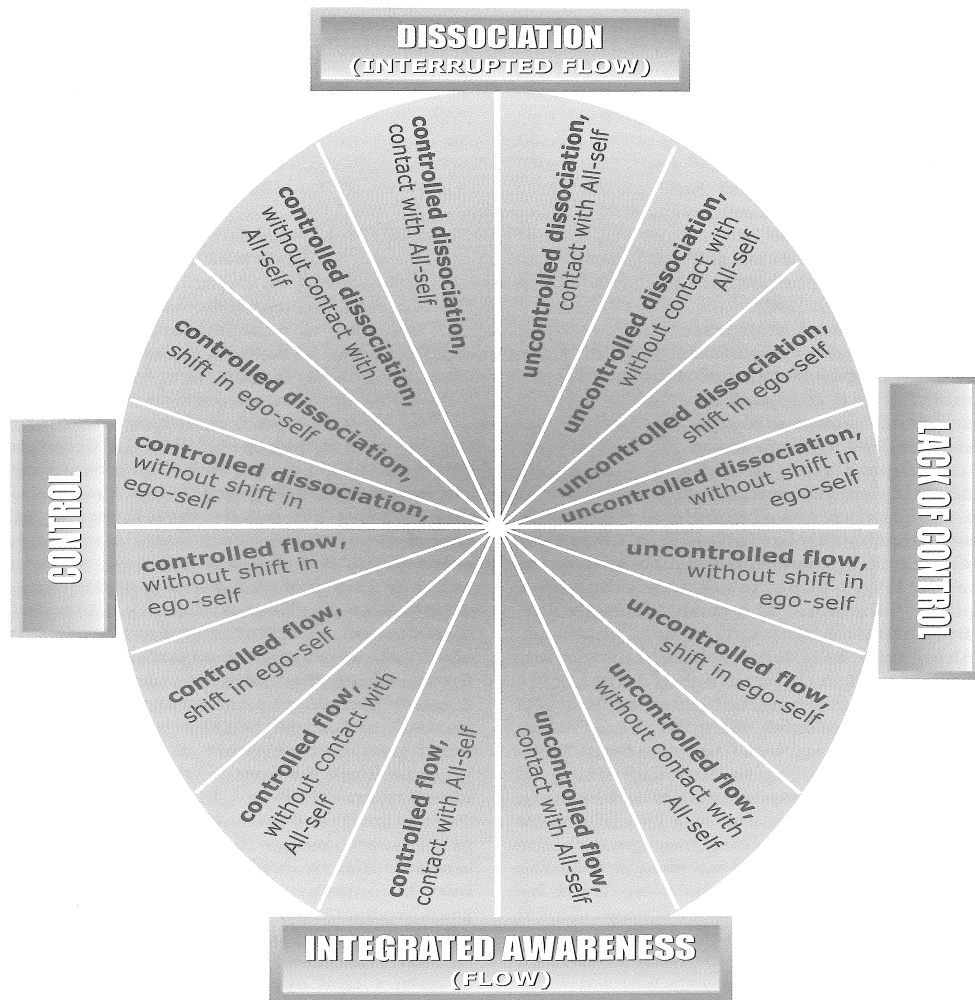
DISSOCIATION
(INTERRUPTED FLOW)

controlled dissociation, contact with All-self

controlled dissociation, without contact with All-self

controlled dissociation, shift in ego-self

controlled dissociation, without shift in ego-self

uncontrolled dissociation, contact with All-self

uncontrolled dissociation, without contact with All-self

uncontrolled dissociation, shift in ego-self

uncontrolled dissociation, without shift in ego-self

CONTROL

LACK OF CONTROL

controlled flow, without shift in ego-self

controlled flow, shift in ego-self

controlled flow, without contact with All-self

controlled flow, contact with All-self

uncontrolled flow, without shift in ego-self

uncontrolled flow, shift in ego-self

uncontrolled flow, without contact with All-self

uncontrolled flow, contact with All-self

INTEGRATED AWARENESS
(FLOW)